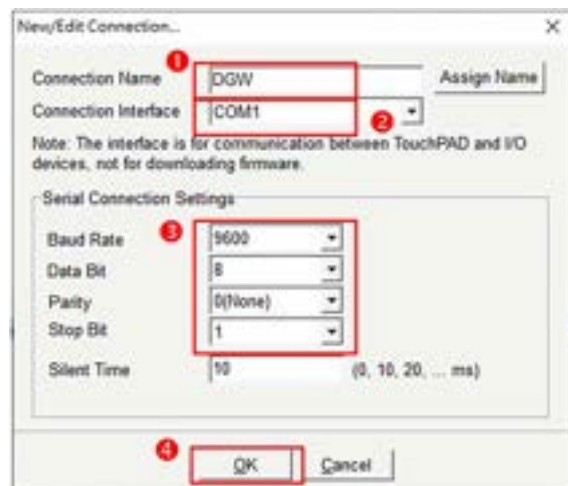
New/Edit Connection...

×

Connection Name
1
DGW
Assign Name

Connection Interface
COM1
2

Note: The interface is for communication between TouchPAD and I/O devices, not for downloading firmware.

Serial Connection Settings

Baud Rate
3
9600

Data Bit
8

Parity
0(None)

Stop Bit
1

Silent Time
10
(0, 10, 20, ... ms)

4
OK
Cancel